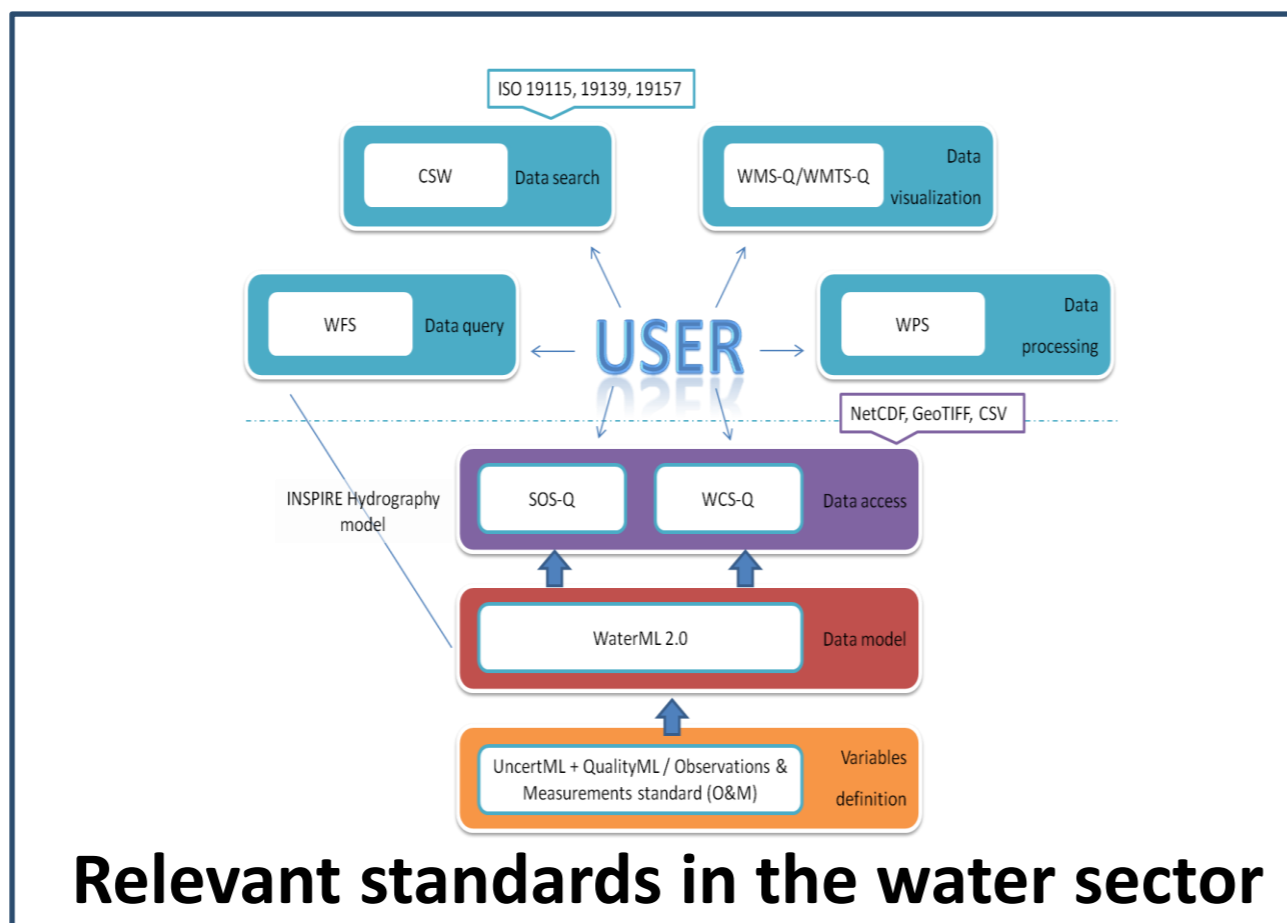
ISO 19115, 19139, 19157

CSW Data search

WMS-Q/WMTS-Q Data visualization

WFS Data query

USER

WPS Data processing

NetCDF, GeoTIFF, CSV

INSPIRE Hydrography model

SOS-Q

WCS-Q

Data access

WaterML 2.0

Data model

UncertML + QualityML / Observations & Measurements standard (O&M)

Variables definition

Relevant standards in the water sector